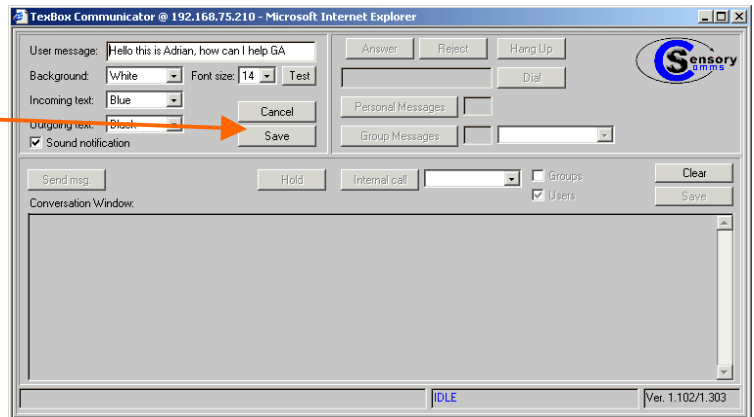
TexBox Communicator @ 192.168.75.210 - Microsoft Internet Explorer

User message: Hello this is Adrian, how can I help GA
Background: White
Font size: 14
Test
Incoming text: Blue
Outgoing text: Black
Cancel
Save
Sound notification

Answer
Reject
Hang Up
Dial
Personal Messages
Group Messages

Sensory Comms

Send msg.
Hold
Internal call
Groups
Users
Clear
Save
Conversation Window:

IDLE
Ver. 1.102/1.303